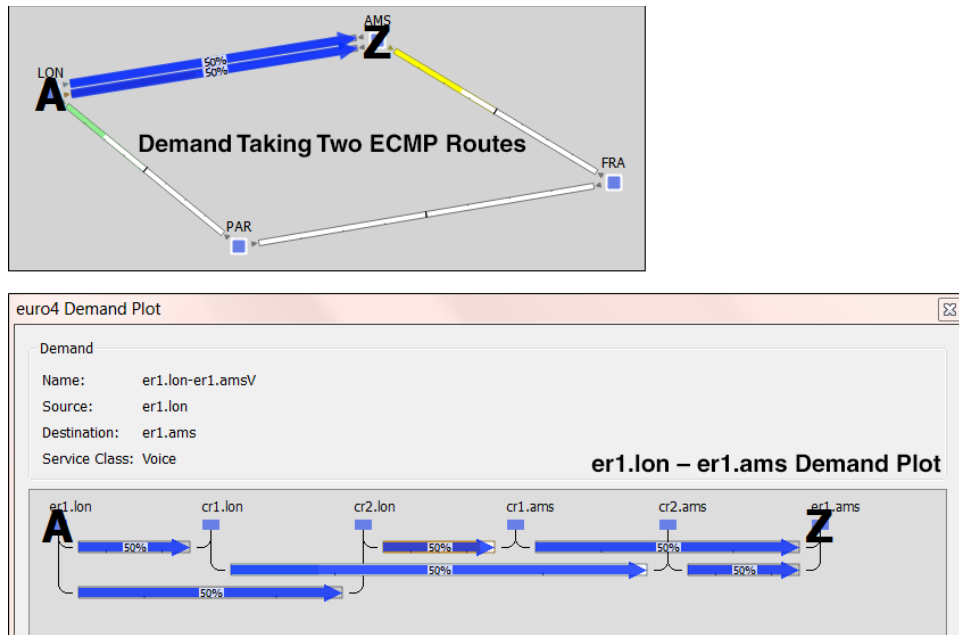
AMS
Z
LON
A
50%
50%
Demand Taking Two ECMP Routes
FRA
PAR

euro4 Demand Plot

Demand
Name: er1.lon-er1.amsV
Source: er1.lon
Destination: er1.ams
Service Class: Voice

er1.lon – er1.ams Demand Plot

er1.lon
A
cr1.lon
cr2.lon
cr1.ams
cr2.ams
er1.ams
Z
50%
50%
50%
50%
50%
50%